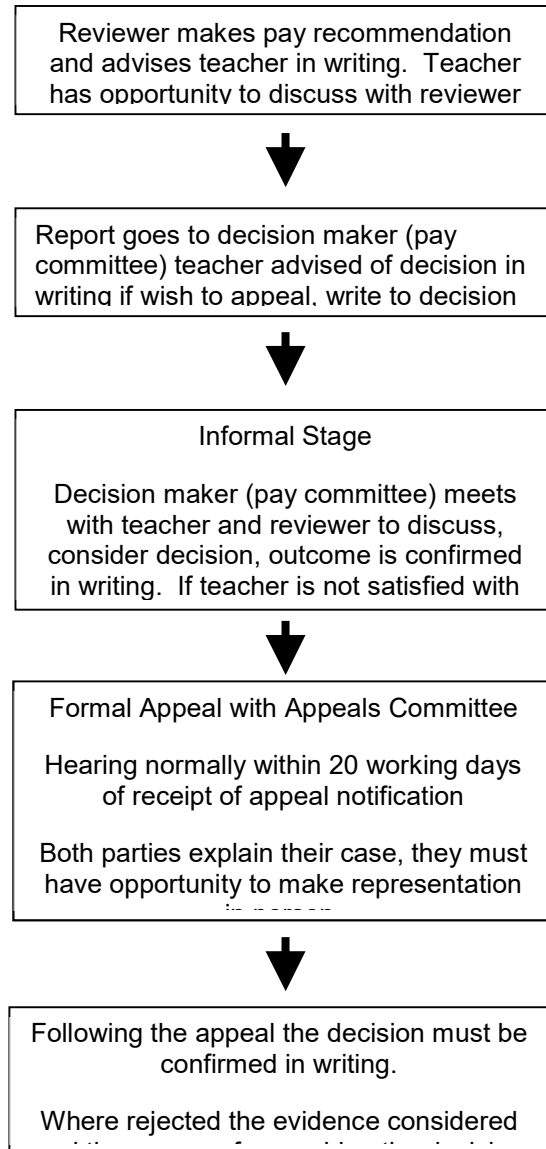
Reviewer makes pay recommendation and advises teacher in writing. Teacher has opportunity to discuss with reviewer

Report goes to decision maker (pay committee) teacher advised of decision in writing if wish to appeal, write to decision

Informal Stage

Decision maker (pay committee) meets with teacher and reviewer to discuss, consider decision, outcome is confirmed in writing. If teacher is not satisfied with

Formal Appeal with Appeals Committee

Hearing normally within 20 working days of receipt of appeal notification

Both parties explain their case, they must have opportunity to make representation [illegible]

Following the appeal the decision must be confirmed in writing.

Where rejected the evidence considered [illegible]